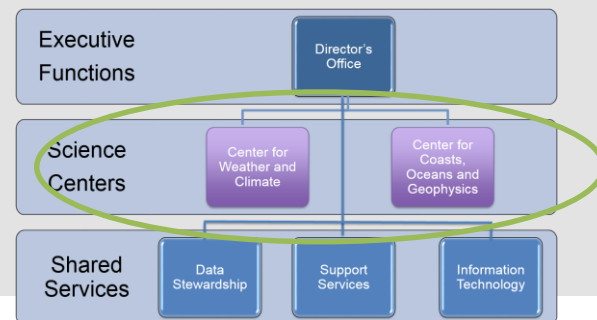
Executive Functions

Director's Office

Science Centers

Center for Weather and Climate

Center for Coasts, Oceans and Geophysics

Shared Services

Data Stewardship

Support Services

Information Technology